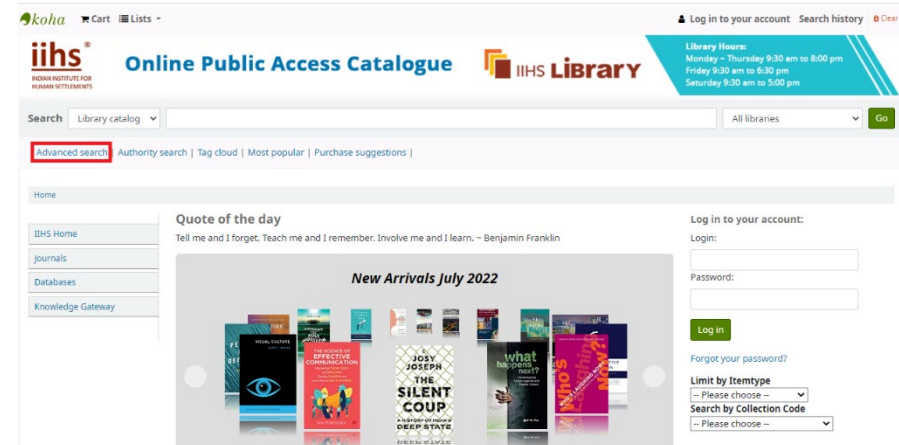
koha Cart Lists

Log in to your account Search history Clear

iihs INDIAN INSTITUTE FOR HUMAN SETTLEMENTS

Online Public Access Catalogue

IIHS LIBRARY

Library Hours:
Monday – Thursday 9:30 am to 8:00 pm
Friday 9:30 am to 6:30 pm
Saturday 9:30 am to 5:00 pm

Search Library catalog All libraries Go

Advanced search | Authority search | Tag cloud | Most popular | Purchase suggestions |

Home

IIHS Home
Journals
Databases
Knowledge Gateway

Quote of the day

Tell me and I forget. Teach me and I remember. Involve me and I learn. ~ Benjamin Franklin

New Arrivals July 2022

VISUAL CULTURE

THE SCIENCE OF EFFECTIVE COMMUNICATION

JOSY JOSEPH THE SILENT COUP A HISTORY OF INDIA'S DEEP STATE

what happens next?

Who's Asking Now?

Log in to your account:

Login:

Password:

Log in

Forgot your password?

Limit by Itemtype
-- Please choose --

Search by Collection Code
-- Please choose --